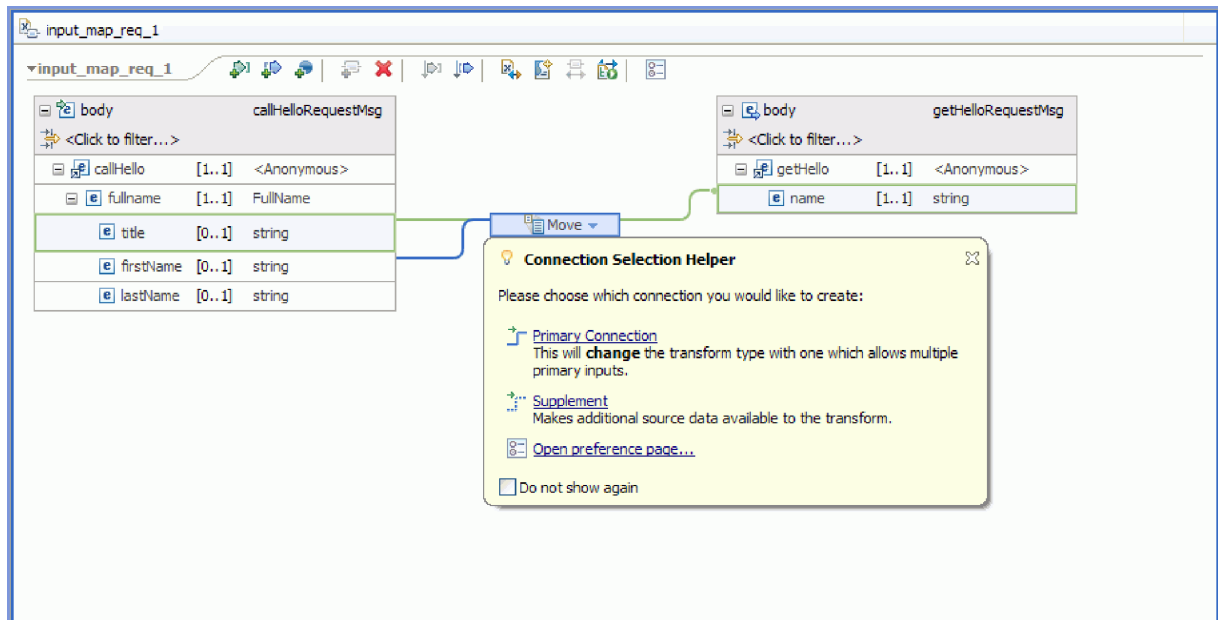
input_map_req_1

input_map_req_1

| body | | callHelloRequestMsg |
|---|---|---|
| <Click to filter...> | | |
| callHello | [1..1] | <Anonymous> |
| fullname | [1..1] | FullName |
| title | [0..1] | string |
| firstName | [0..1] | string |
| lastName | [0..1] | string |

Move

| body | | getHelloRequestMsg |
|---|---|---|
| <Click to filter...> | | |
| getHello | [1..1] | <Anonymous> |
| name | [1..1] | string |

Connection Selection Helper

Please choose which connection you would like to create:

Primary Connection
This will **change** the transform type with one which allows multiple primary inputs.

Supplement
Makes additional source data available to the transform.

Open preference page...

Do not show again